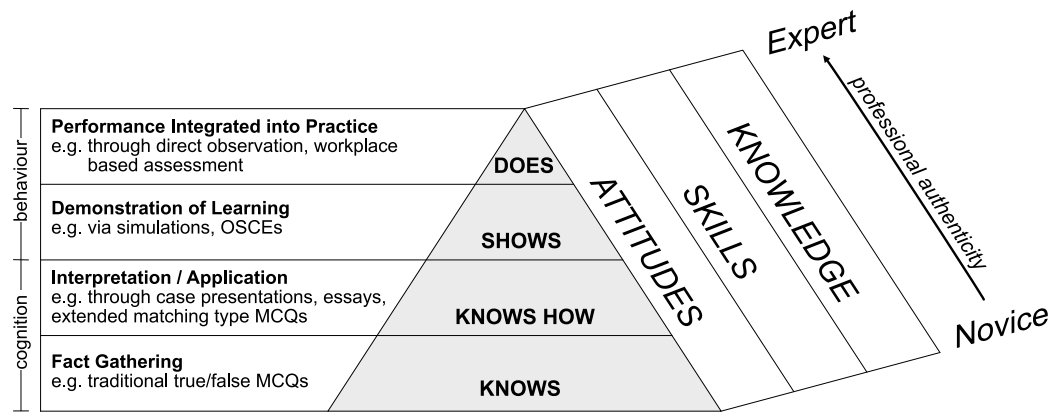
Expert

professional authenticity

Novice

behaviour

cognition

Performance Integrated into Practice
e.g. through direct observation, workplace based assessment

DOES

Demonstration of Learning
e.g. via simulations, OSCEs

SHOWS

Interpretation / Application
e.g. through case presentations, essays, extended matching type MCQs

KNOWS HOW

Fact Gathering
e.g. traditional true/false MCQs

KNOWS

ATTITUDES

SKILLS

KNOWLEDGE